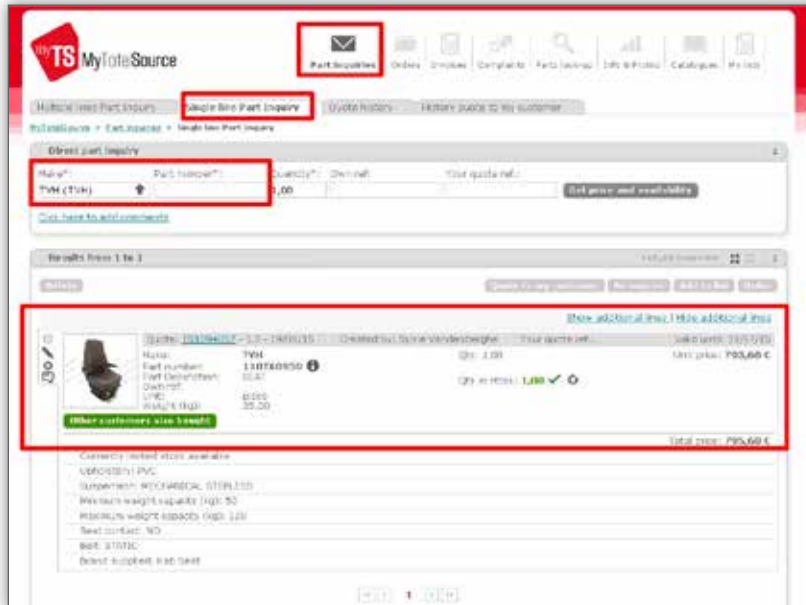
MyTS MyToteSource

Part inquiries Orders Invoices Complaints Parts lookup Info & Promo Catalogues My lists

Multiple lines Part Inquiry Single line Part Inquiry Quote history History quote to my customer

MyToteSource > Part inquiries > Single line Part Inquiry

Direct part inquiry

Make*: TVH (TVH)
Part number*:
Quantity*: 1,00
Own ref.
Your quote ref.:
Get price and availability

Click here to add comments

Results from 1 to 1

Delete

Quote to my customer Re-inquire Add to list Order

Show additional lines | Hide additional lines

Quote: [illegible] - 1.1 - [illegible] Created by: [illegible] Your quote ref.: Valid until: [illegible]

Name: TVH
Part number: 1107609850
Part Description: SEAT
Own ref.:
Unit: piece
Weight (kg): 35.00

Qty: 1,00
Qty in stock: 1,00
Unit price: 795,60 €

Other customers also bought

Total price: 795,60 €

Currently limited stock available
Upholstery: PVC
Suspension: MECHANICAL STERLESS
Minimum weight capacity (kg): 50
Maximum weight capacity (kg): 120
Seat contact: NO
Belt: STATIC
Board supplied: Not fixed

1